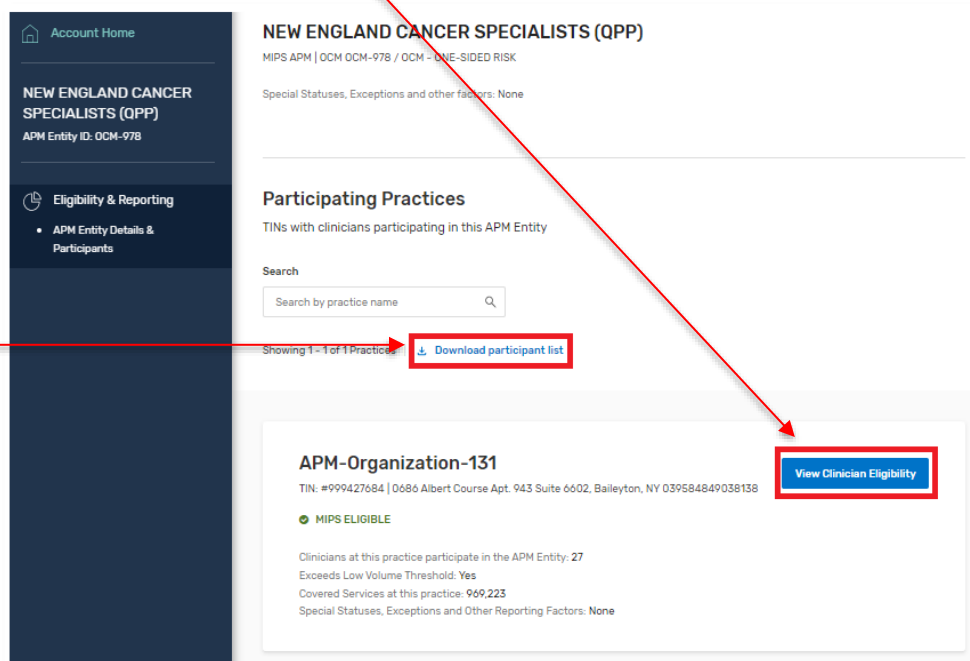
Account Home

NEW ENGLAND CANCER SPECIALISTS (QPP)
APM Entity ID: OCM-978

Eligibility & Reporting
• APM Entity Details & Participants

NEW ENGLAND CANCER SPECIALISTS (QPP)
MIPS APM | OCM OCM-978 / OCM - ONE-SIDED RISK

Special Statuses, Exceptions and other factors: None

Participating Practices
TINs with clinicians participating in this APM Entity

Search
Search by practice name

Showing 1 - 1 of 1 Practices
Download participant list

APM-Organization-131
TIN: #999427684 | 0686 Albert Course Apt. 943 Suite 6602, Baileyton, NY 039584849038138

View Clinician Eligibility

MIPS ELIGIBLE

Clinicians at this practice participate in the APM Entity: 27
Exceeds Low Volume Threshold: Yes
Covered Services at this practice: 969,223
Special Statuses, Exceptions and Other Reporting Factors: None